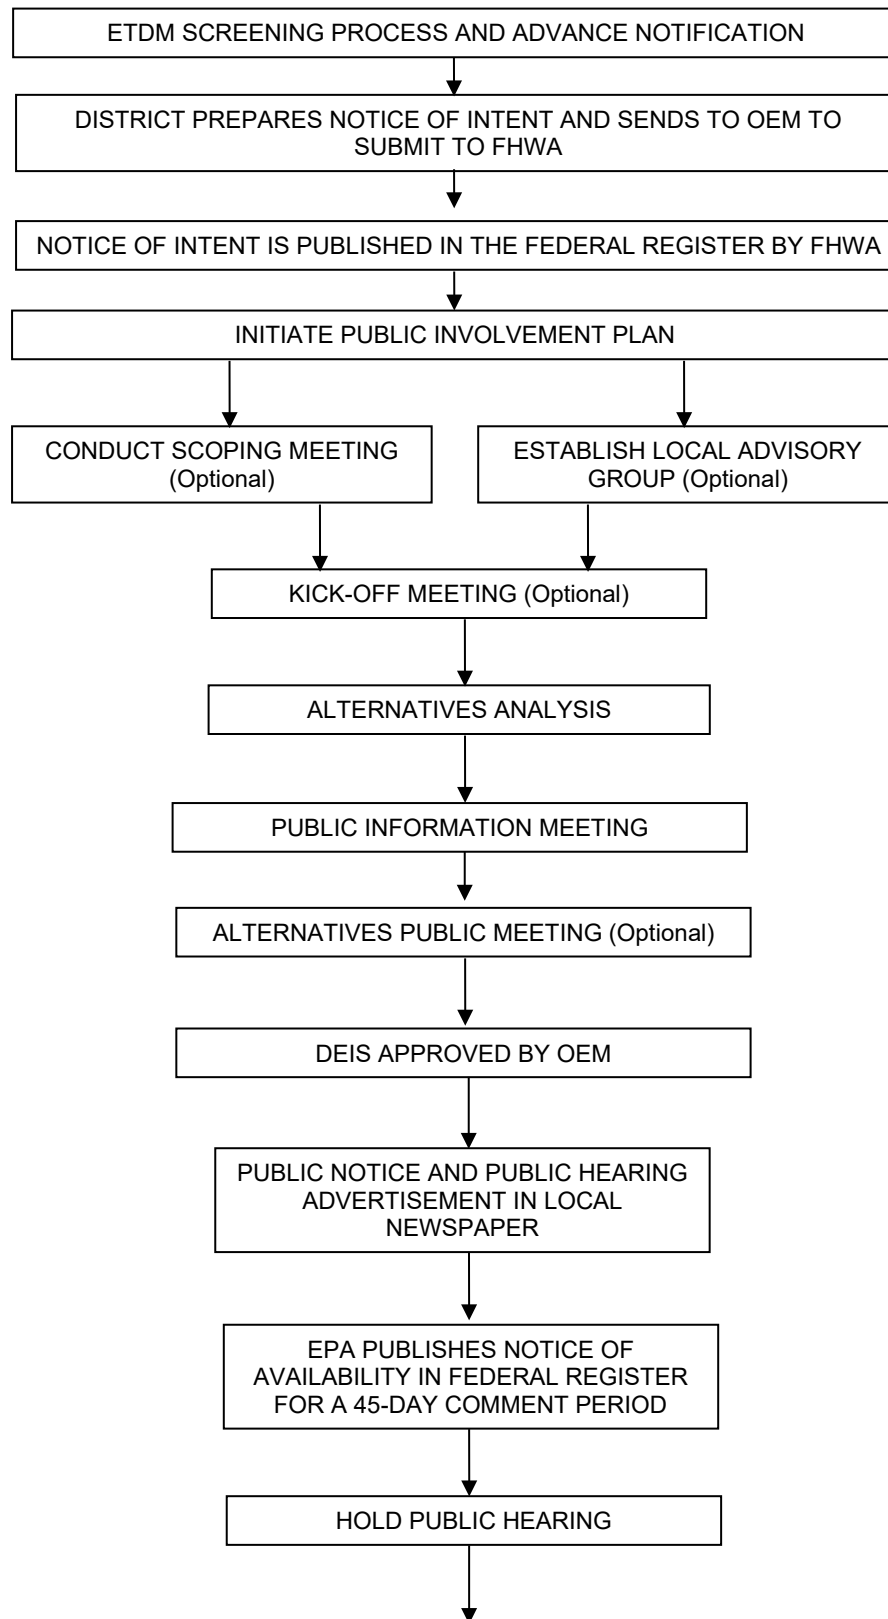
ETDM SCREENING PROCESS AND ADVANCE NOTIFICATION

DISTRICT PREPARES NOTICE OF INTENT AND SENDS TO OEM TO SUBMIT TO FHWA

NOTICE OF INTENT IS PUBLISHED IN THE FEDERAL REGISTER BY FHWA

INITIATE PUBLIC INVOLVEMENT PLAN

CONDUCT SCOPING MEETING (Optional)

ESTABLISH LOCAL ADVISORY GROUP (Optional)

KICK-OFF MEETING (Optional)

ALTERNATIVES ANALYSIS

PUBLIC INFORMATION MEETING

ALTERNATIVES PUBLIC MEETING (Optional)

DEIS APPROVED BY OEM

PUBLIC NOTICE AND PUBLIC HEARING ADVERTISEMENT IN LOCAL NEWSPAPER

EPA PUBLISHES NOTICE OF AVAILABILITY IN FEDERAL REGISTER FOR A 45-DAY COMMENT PERIOD

HOLD PUBLIC HEARING